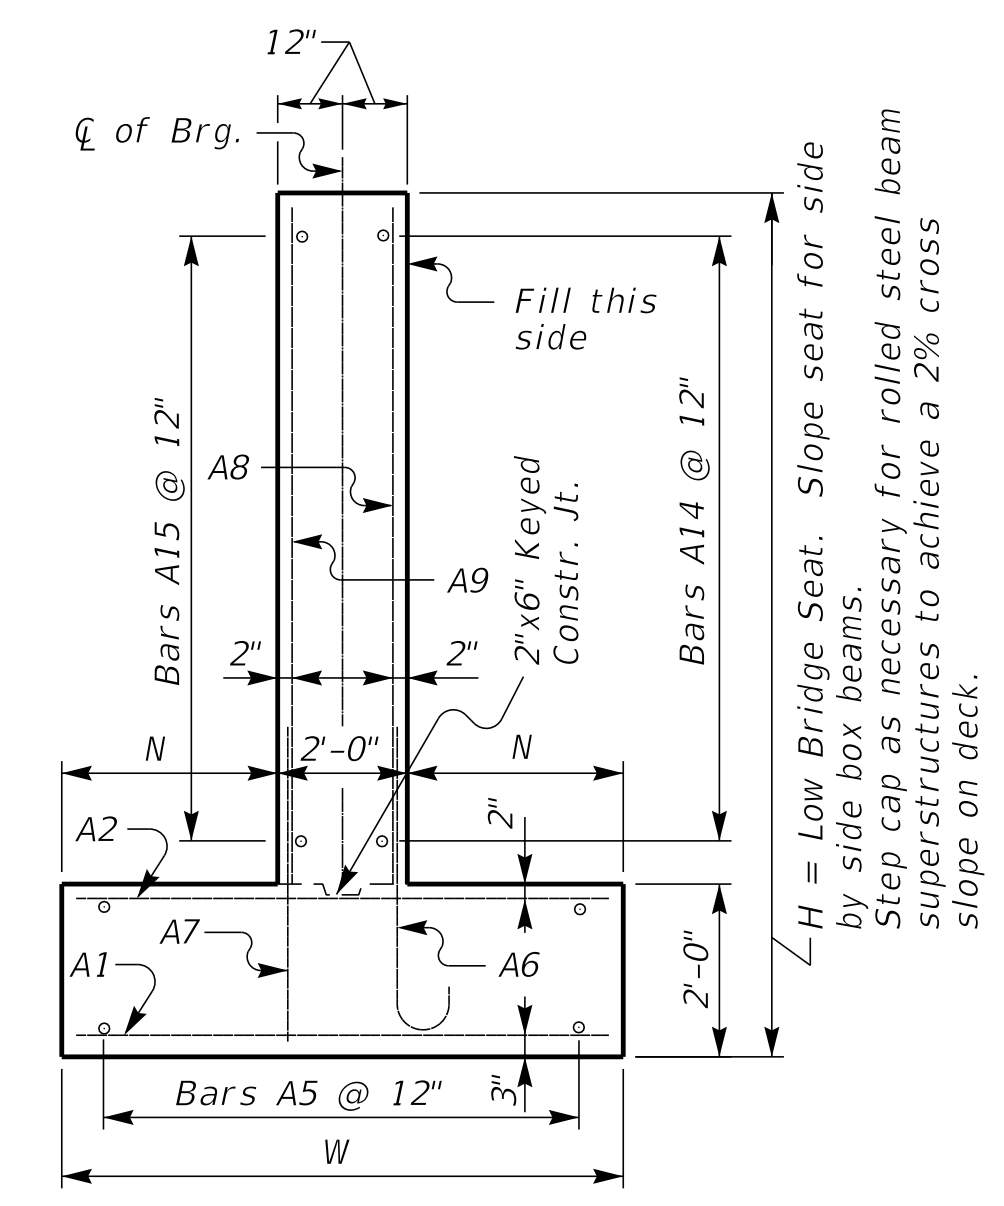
12"

℄ of Brg.

Fill this side

A8

A9

Bars A15 @ 12"

Bars A14 @ 12"

2"x6" Keyed Constr. Jt.

2"

2"

N

2'-0"

N

A2

2"

A7

A1

A6

2'-0"

Bars A5 @ 12"

3"

W

H = Low Bridge Seat. Slope seat for side by side box beams.
Step cap as necessary for rolled steel beam superstructures to achieve a 2% cross slope on deck.